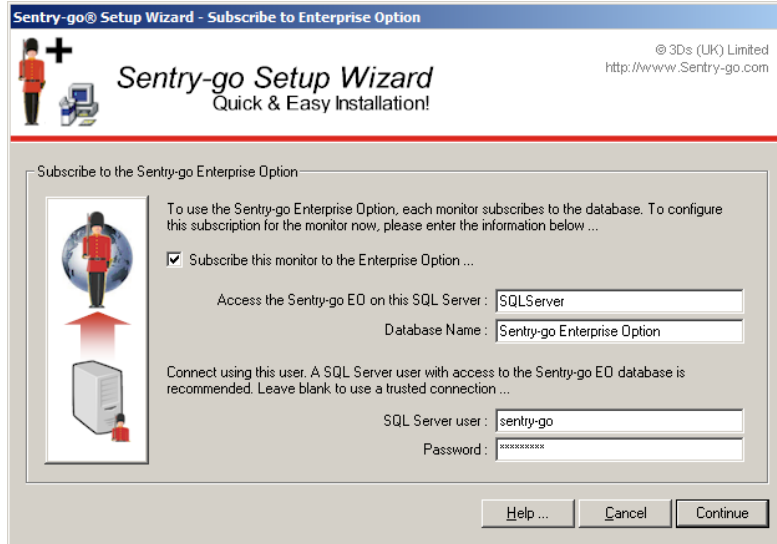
Sentry-go® Setup Wizard - Subscribe to Enterprise Option

Sentry-go Setup Wizard
Quick & Easy Installation!

© 3Ds (UK) Limited
http://www.Sentry-go.com

Subscribe to the Sentry-go Enterprise Option

To use the Sentry-go Enterprise Option, each monitor subscribes to the database. To configure this subscription for the monitor now, please enter the information below ...

Subscribe this monitor to the Enterprise Option ...

Access the Sentry-go EO on this SQL Server : SQLServer

Database Name : Sentry-go Enterprise Option

Connect using this user. A SQL Server user with access to the Sentry-go EO database is recommended. Leave blank to use a trusted connection ...

SQL Server user : sentry-go

Password : *********

Help ... Cancel Continue